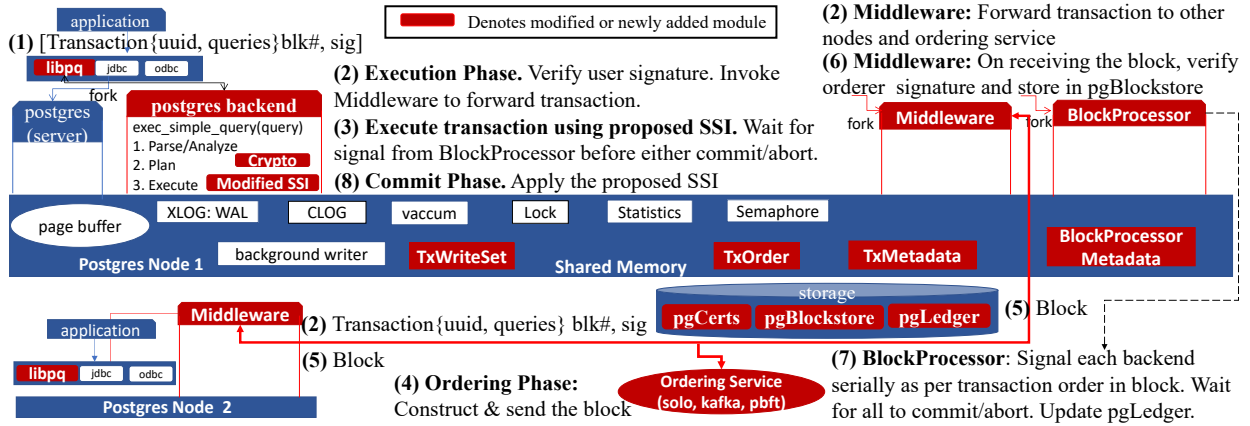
application

(1) [Transaction{uuid, queries}blk#, sig]

libpq jdbc odbc

fork

postgres (server)

postgres backend

exec_simple_query(query)
1. Parse/Analyze
2. Plan
3. Execute

Crypto

Modified SSI

Denotes modified or newly added module

(2) Execution Phase. Verify user signature. Invoke Middleware to forward transaction.

(3) Execute transaction using proposed SSI. Wait for signal from BlockProcessor before either commit/abort.

(8) Commit Phase. Apply the proposed SSI

(2) Middleware: Forward transaction to other nodes and ordering service

(6) Middleware: On receiving the block, verify orderer signature and store in pgBlockstore

fork Middleware

fork BlockProcessor

page buffer

XLOG: WAL

CLOG

vaccum

Lock

Statistics

Semaphore

background writer

TxWriteSet

TxOrder

TxMetadata

BlockProcessor Metadata

Postgres Node 1

Shared Memory

storage

pgCerts pgBlockstore pgLedger

(5) Block

application

Middleware

(2) Transaction{uuid, queries} blk#, sig

(5) Block

libpq jdbc odbc

Postgres Node 2

(4) Ordering Phase: Construct & send the block

Ordering Service (solo, kafka, pbft)

(7) BlockProcessor: Signal each backend serially as per transaction order in block. Wait for all to commit/abort. Update pgLedger.